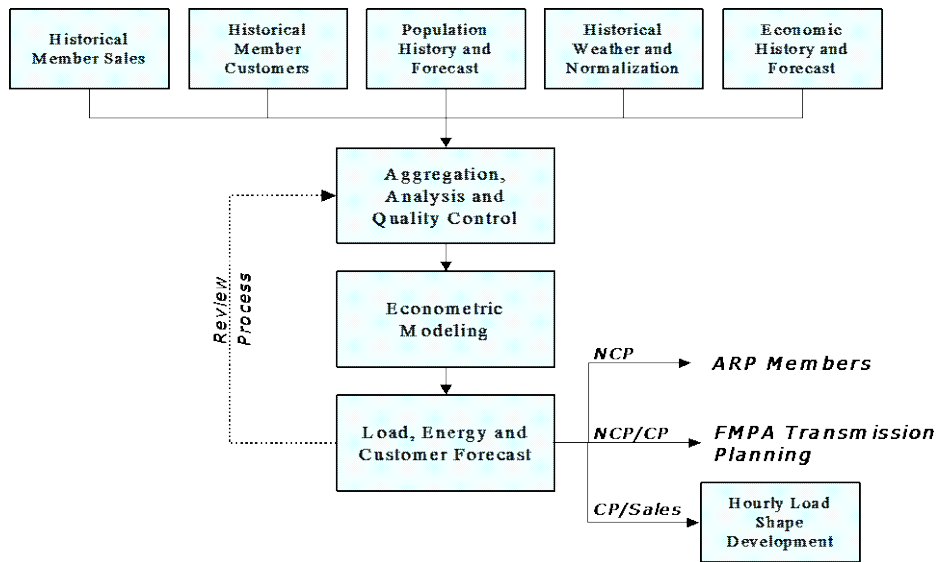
Historical Member Sales

Historical Member Customers

Population History and Forecast

Historical Weather and Normalization

Economic History and Forecast

Aggregation, Analysis and Quality Control

Review Process

Econometric Modeling

Load, Energy and Customer Forecast

NCP

ARP Members

NCP/CP

FMPA Transmission Planning

CP/Sales

Hourly Load Shape Development